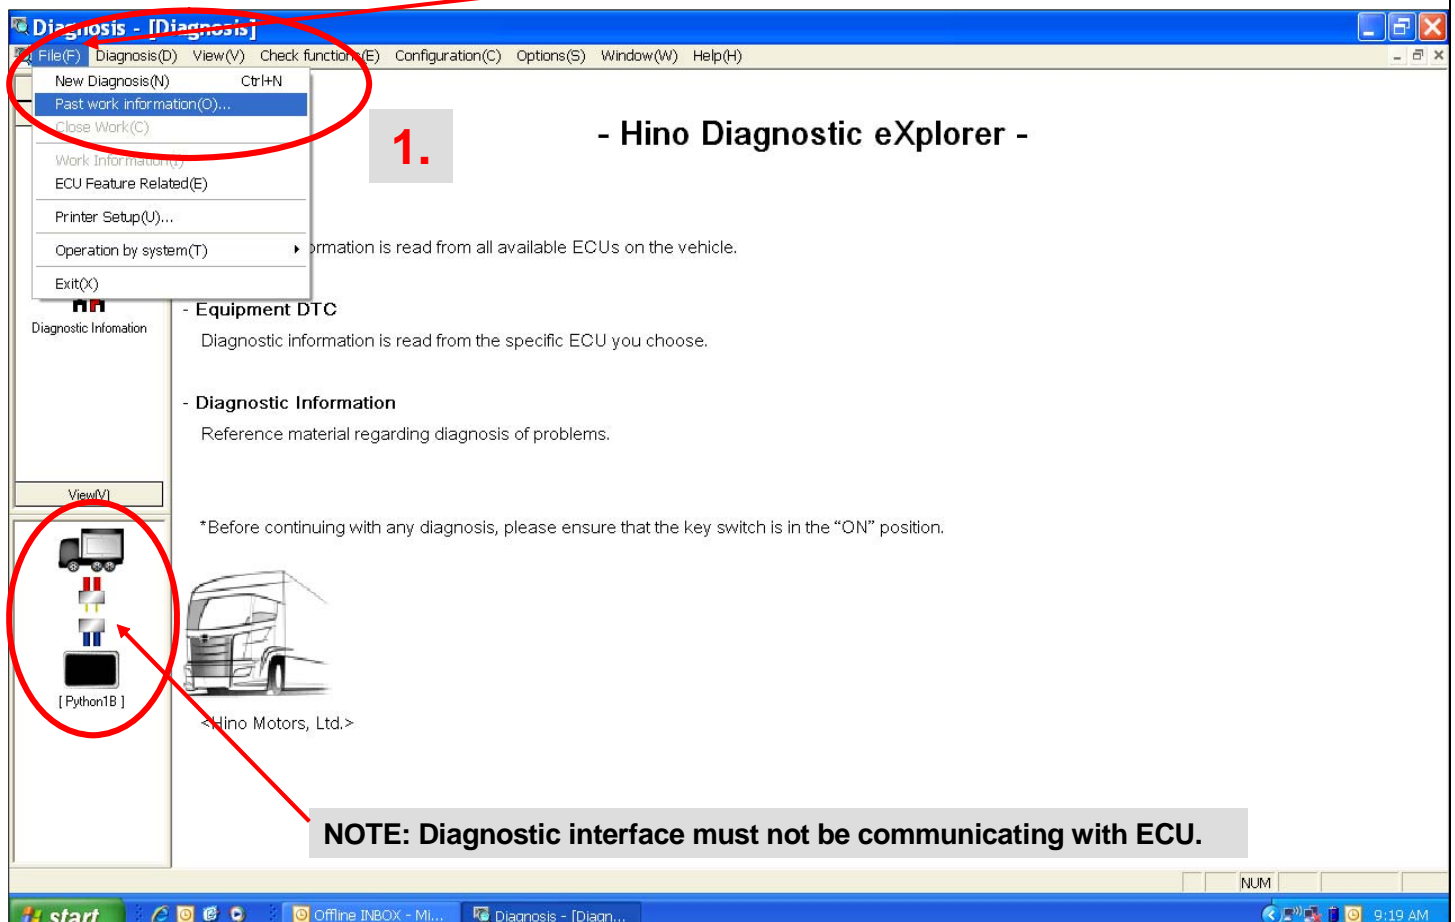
Diagnosis - [Diagnosis]

File(F) Diagnosis(D) View(V) Check function(E) Configuration(C) Options(S) Window(W) Help(H)

New Diagnosis(N) Ctrl+N
Past work information(O)...
Close Work(C)
Work Information(I)
ECU Feature Related(E)
Printer Setup(U)...
Operation by system(T)
Exit(X)

1.

- Hino Diagnostic eXplorer -

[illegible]ormation is read from all available ECUs on the vehicle.

Diagnostic Infomation

- Equipment DTC
Diagnostic information is read from the specific ECU you choose.

- Diagnostic Information
Reference material regarding diagnosis of problems.

View(V)

*Before continuing with any diagnosis, please ensure that the key switch is in the “ON” position.

[ Python1B ]

<Hino Motors, Ltd.>

NOTE: Diagnostic interface must not be communicating with ECU.

NUM

start Offline INBOX - Mi... Diagnosis - [Diagn... 9:19 AM